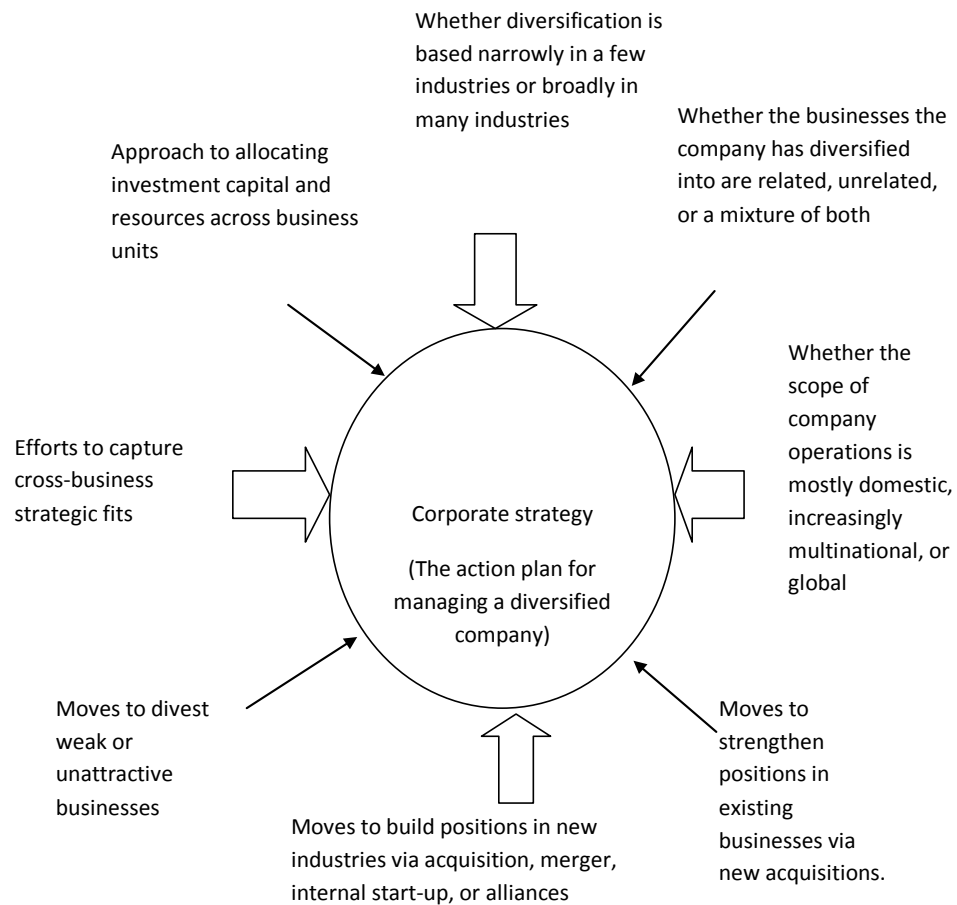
Whether diversification is based narrowly in a few industries or broadly in many industries

Whether the businesses the company has diversified into are related, unrelated, or a mixture of both

Approach to allocating investment capital and resources across business units

Whether the scope of company operations is mostly domestic, increasingly multinational, or global

Efforts to capture cross-business strategic fits

Corporate strategy

(The action plan for managing a diversified company)

Moves to divest weak or unattractive businesses

Moves to strengthen positions in existing businesses via new acquisitions.

Moves to build positions in new industries via acquisition, merger, internal start-up, or alliances